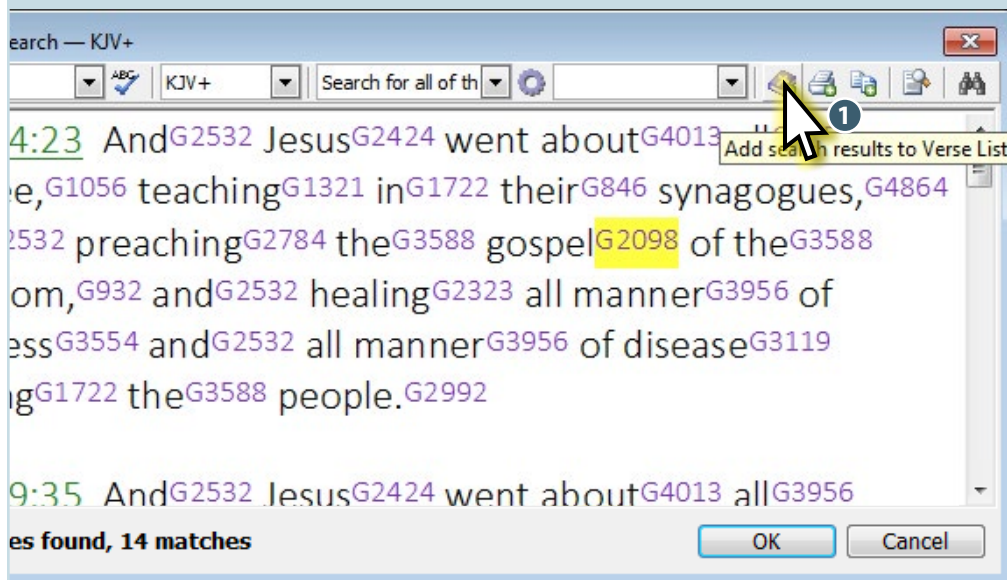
earch — KJV+

KJV+

Search for all of th

1

Add sea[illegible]h results to Verse List

4:23 And$^{G2532}$ Jesus$^{G2424}$ went about$^{G4013}$ all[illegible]
ee,$^{G1056}$ teaching$^{G1321}$ in$^{G1722}$ their$^{G846}$ synagogues,$^{G4864}$
2532 preaching$^{G2784}$ the$^{G3588}$ gospel$^{G2098}$ of the$^{G3588}$
om,$^{G932}$ and$^{G2532}$ healing$^{G2323}$ all manner$^{G3956}$ of
ess$^{G3554}$ and$^{G2532}$ all manner$^{G3956}$ of disease$^{G3119}$
ng$^{G1722}$ the$^{G3588}$ people.$^{G2992}$

9:35 And$^{G2532}$ Jesus$^{G2424}$ went about$^{G4013}$ all$^{G3956}$

es found, 14 matches

OK

Cancel